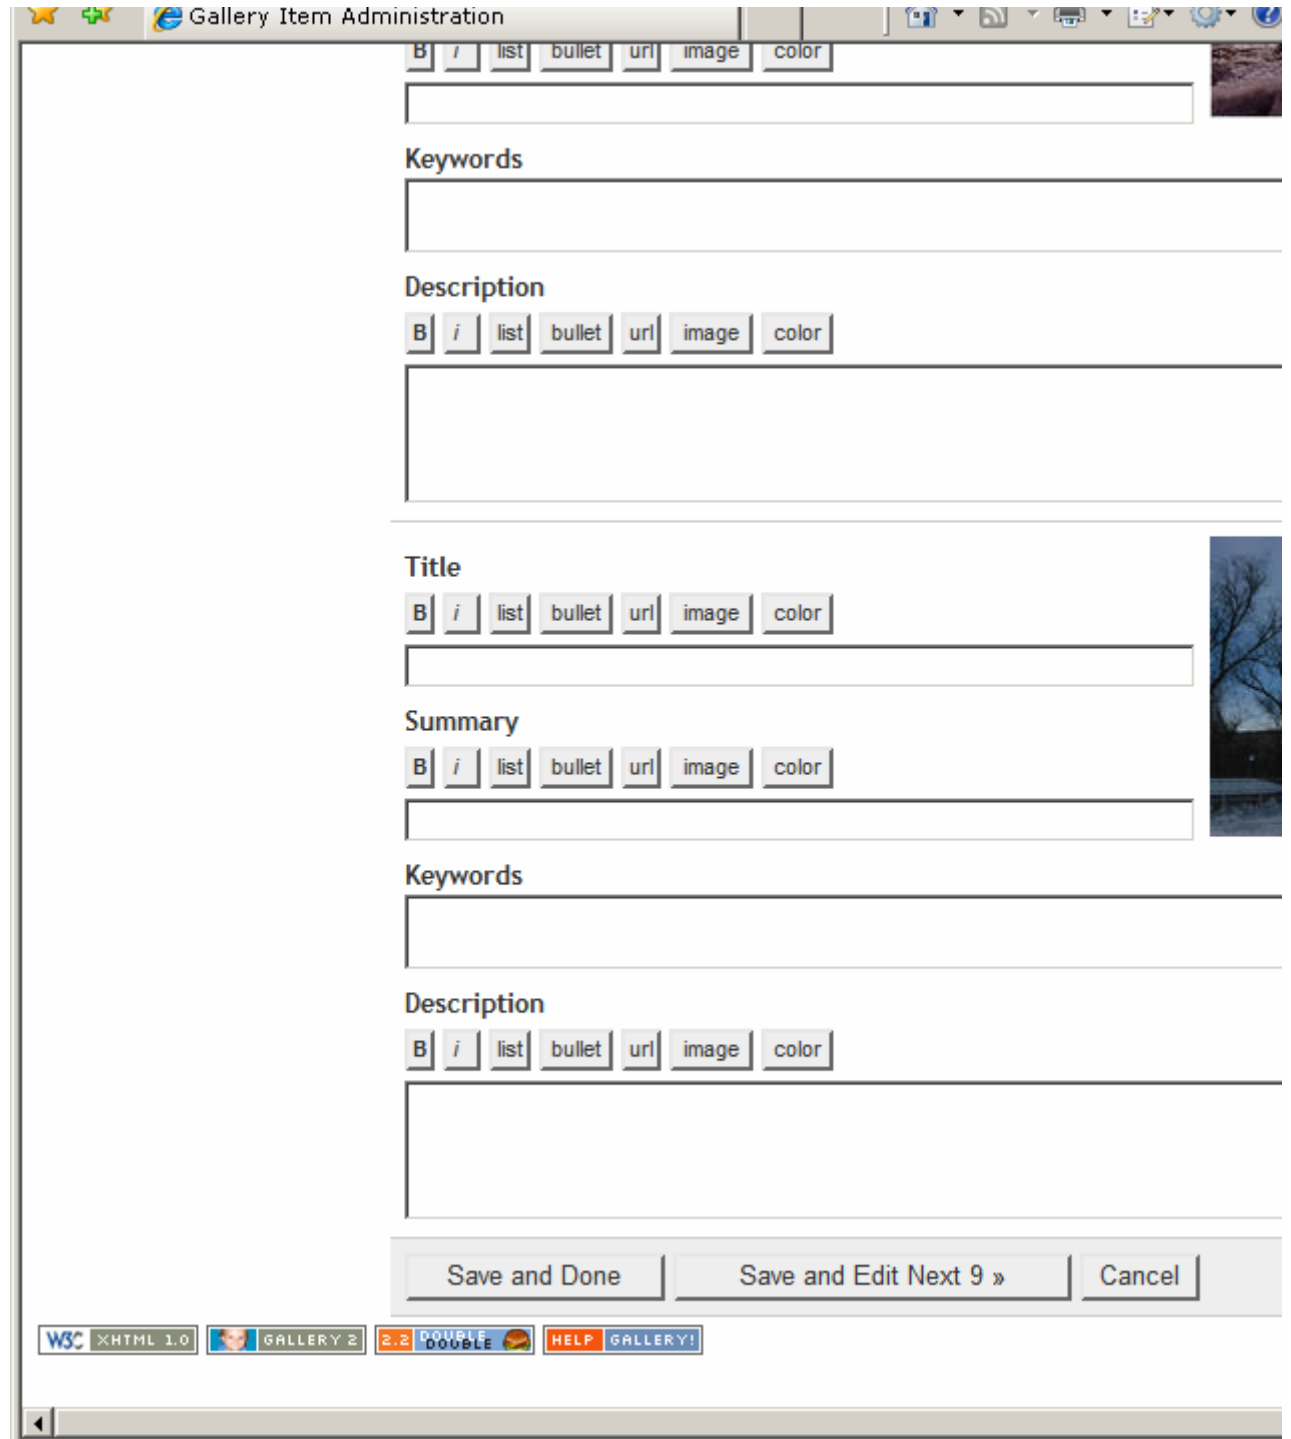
Gallery Item Administration

B i list bullet url image color

Keywords

Description

B i list bullet url image color

Title

B i list bullet url image color

Summary

B i list bullet url image color

Keywords

Description

B i list bullet url image color

Save and Done Save and Edit Next 9 » Cancel

W3C XHTML 1.0 GALLERY 2 2.2 DOUBLE DOUBLE HELP GALLERY!